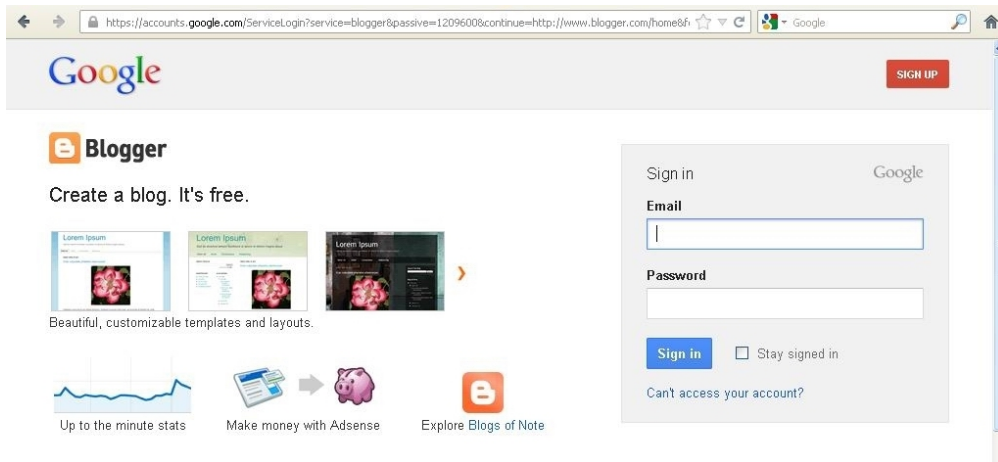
https://accounts.google.com/ServiceLogin?service=blogger&passive=1209600&continue=http://www.blogger.com/home&f

Google

Google

SIGN UP

Blogger

Create a blog. It's free.

Lorem Ipsum

Lorem Ipsum

Lorem Ipsum

Beautiful, customizable templates and layouts.

Up to the minute stats

Make money with Adsense

Explore Blogs of Note

Sign in

Google

Email

Password

Sign in

Stay signed in

Can't access your account?